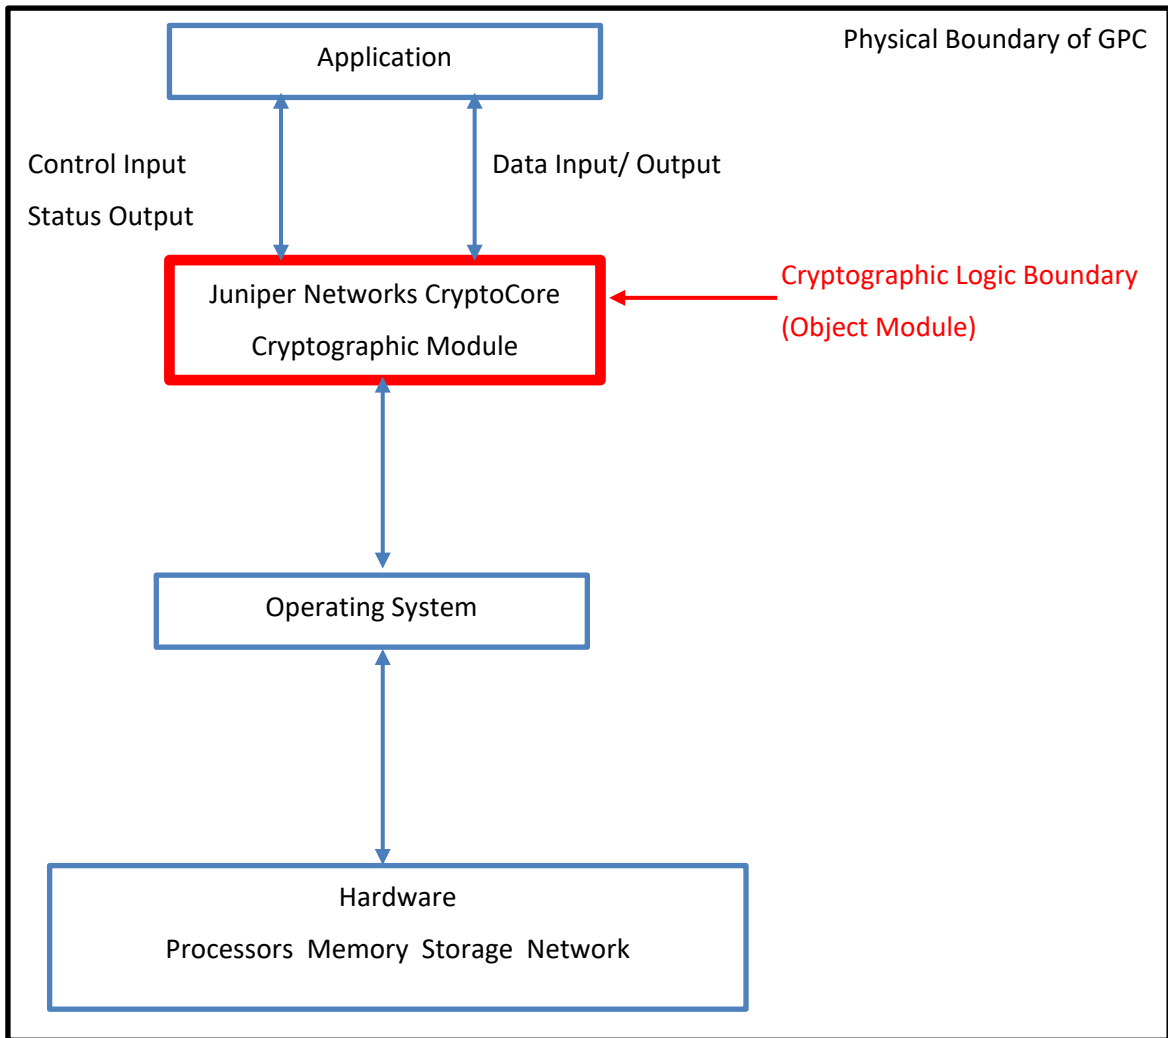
Physical Boundary of GPC

Application

Control Input

Status Output

Data Input/ Output

Juniper Networks CryptoCore

Cryptographic Module

Cryptographic Logic Boundary

(Object Module)

Operating System

Hardware

Processors Memory Storage Network